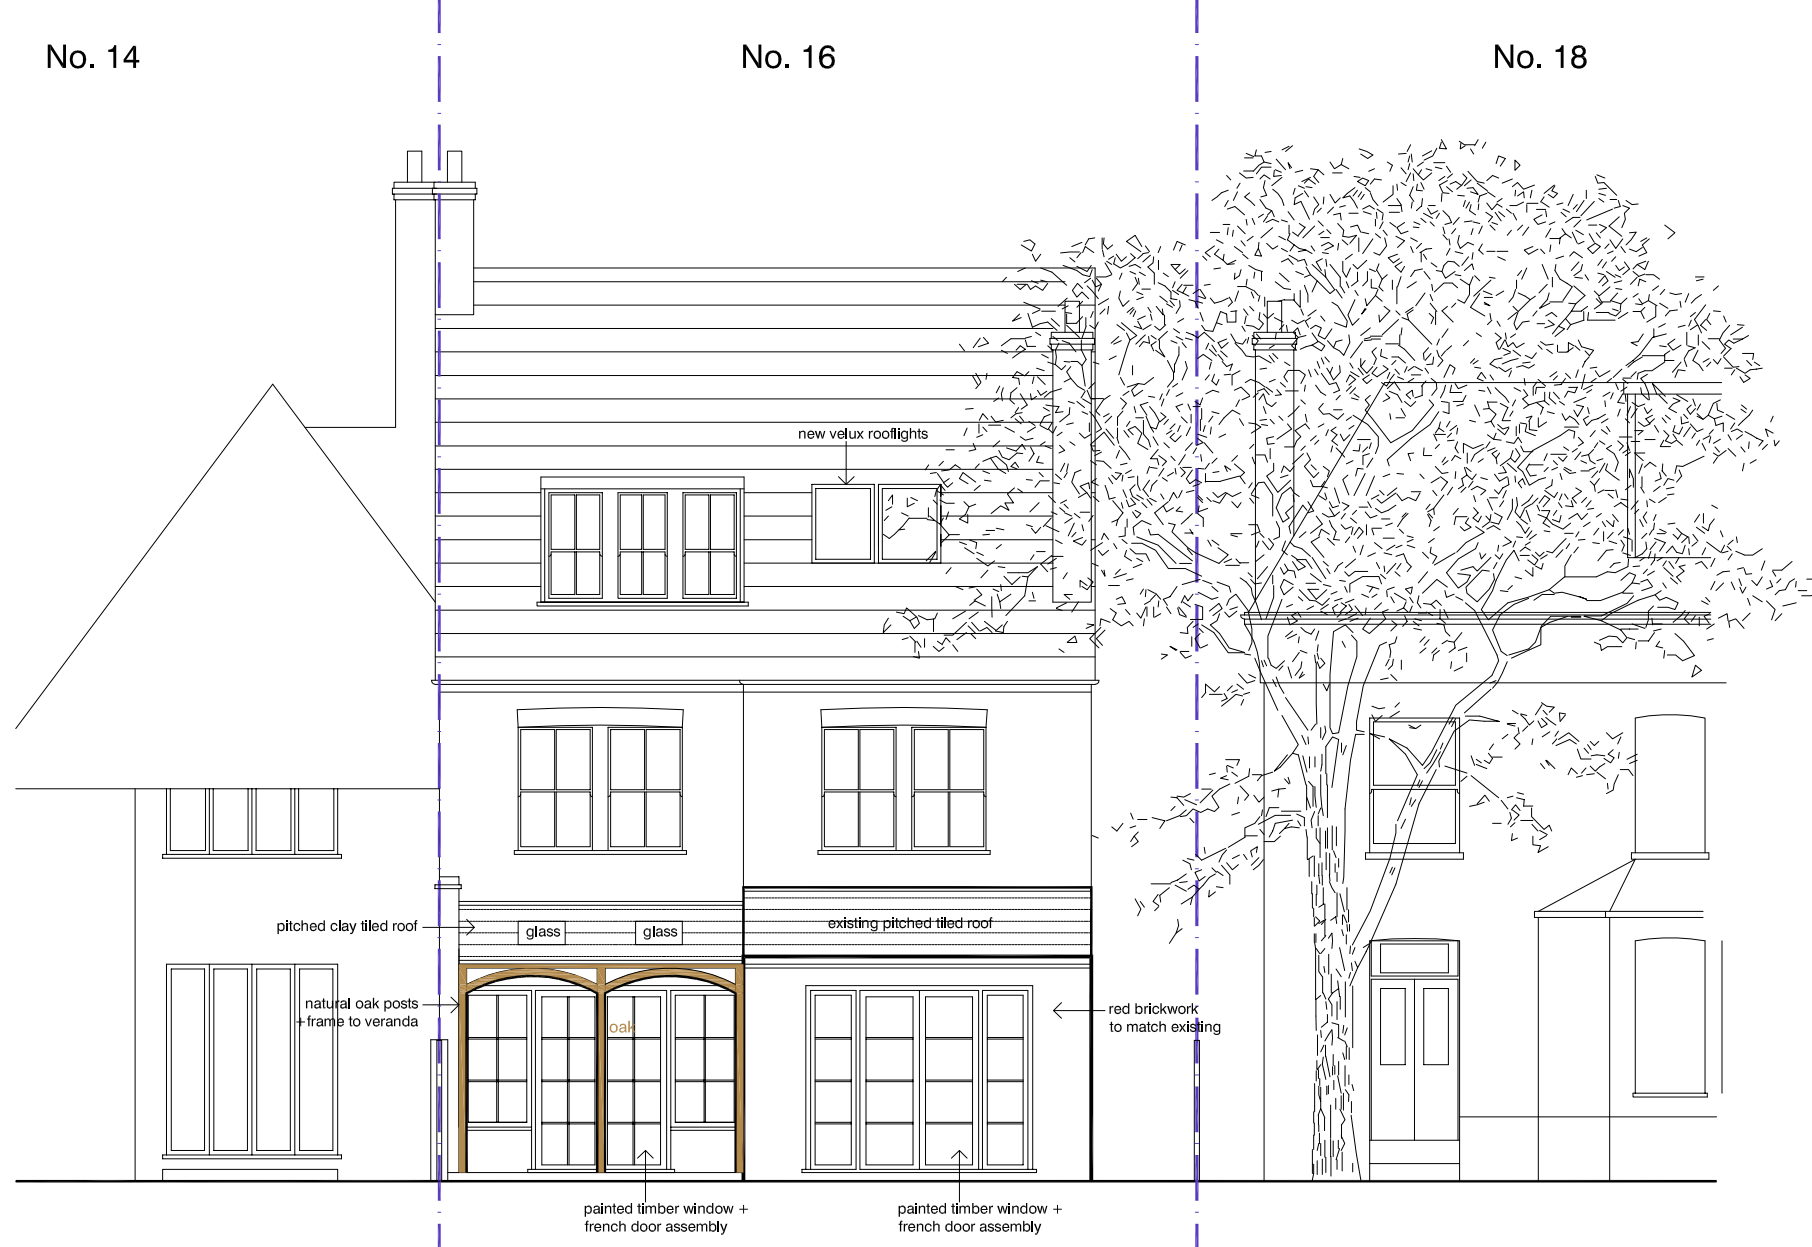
No. 14

No. 16

No. 18

new velux rooflights

pitched clay tiled roof

glass

glass

existing pitched tiled roof

natural oak posts + frame to veranda

oak

red brickwork to match existing

painted timber window + french door assembly

painted timber window + french door assembly